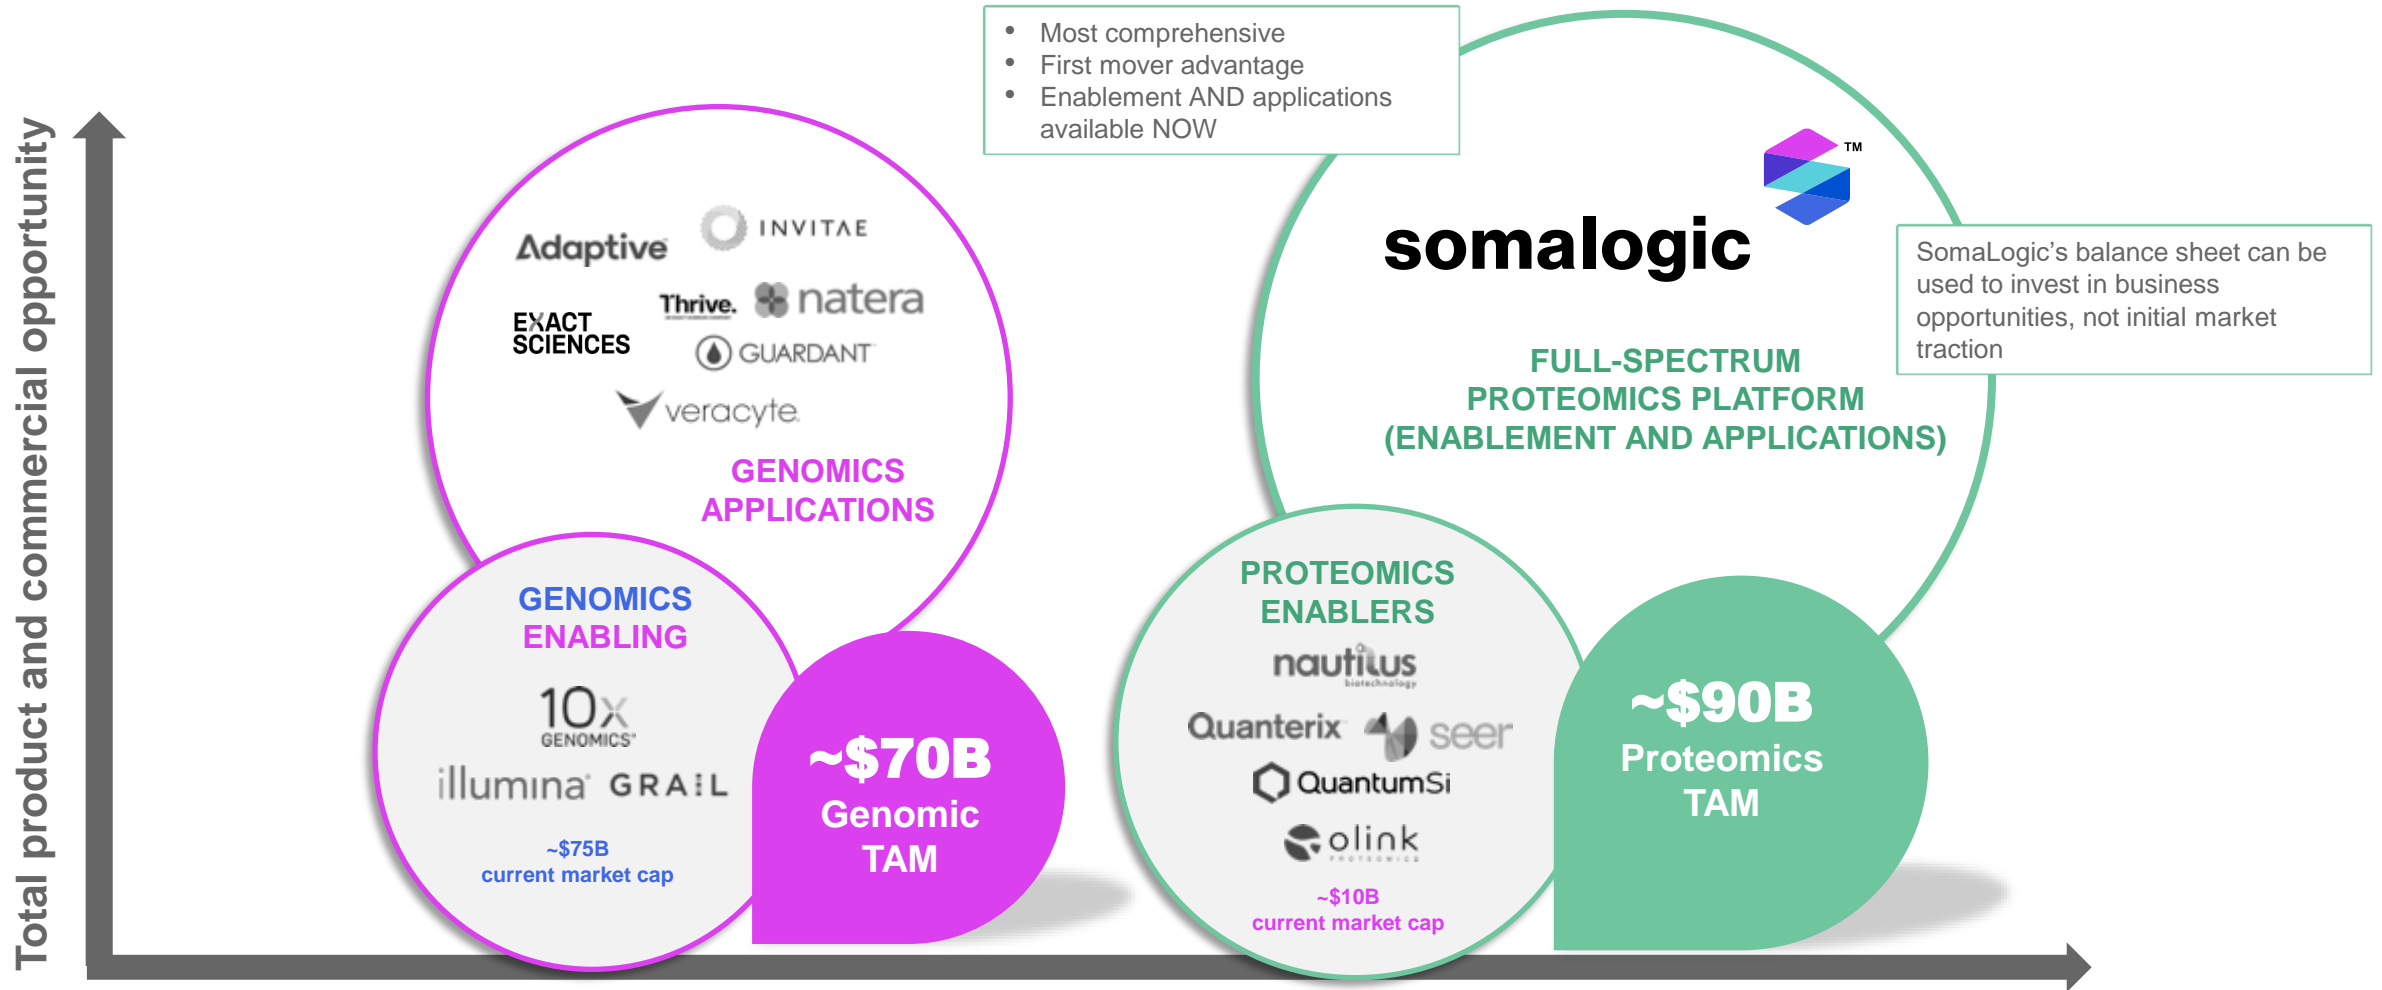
Total product and commercial opportunity

• Most comprehensive
• First mover advantage
• Enablement AND applications available NOW

somalogic™

SomaLogic's balance sheet can be used to invest in business opportunities, not initial market traction

FULL-SPECTRUM PROTEOMICS PLATFORM (ENABLEMENT AND APPLICATIONS)

Adaptive
INVITAE
EXACT SCIENCES
Thrive.
natera
GUARDANT
veracyte

GENOMICS APPLICATIONS

GENOMICS ENABLING

10x GENOMICS
illumina
GRAIL

~$75B current market cap

~$70B Genomic TAM

PROTEOMICS ENABLERS

nautilus biotechnology
Quanterix
seer
QuantumSi
olink PROTEOMICS

~$10B current market cap

~$90B Proteomics TAM